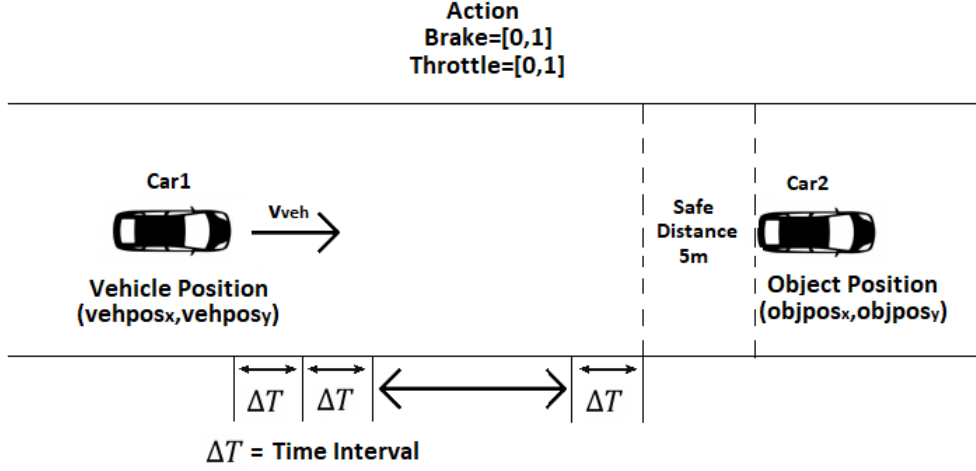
Action
Brake=[0,1]
Throttle=[0,1]

Car1

$v_{veh}$

Vehicle Position
($vehpos_x$,$vehpos_y$)

Safe Distance 5m

Car2

Object Position
($objpos_x$,$objpos_y$)

$\Delta T$ $\Delta T$ $\Delta T$

$\Delta T$ = Time Interval